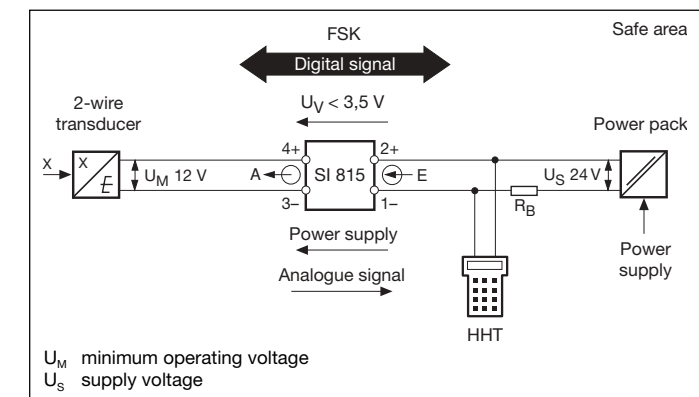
FSK

Safe area

Digital signal

$U_V < 3,5$ V

2-wire transducer

Power pack

X

X

E

$U_M$ 12 V

4+

2+

A

SI 815

E

$U_S$ 24 V

3–

1–

$R_B$

Power supply

Power supply

Analogue signal

HHT

$U_M$ minimum operating voltage
$U_S$ supply voltage